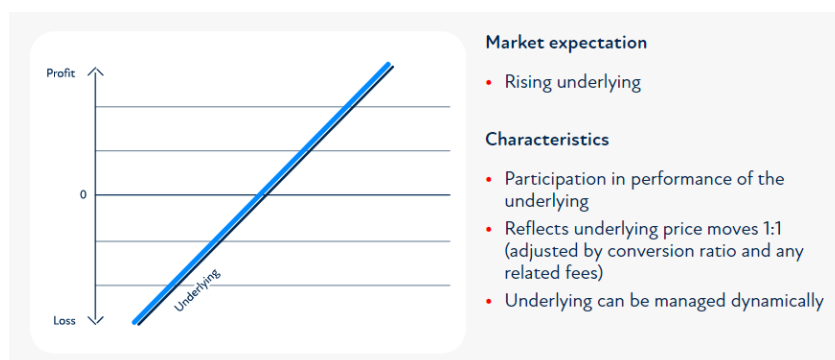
Profit

0

Loss

Underlying

Market expectation

• Rising underlying

Characteristics

• Participation in performance of the underlying
• Reflects underlying price moves 1:1 (adjusted by conversion ratio and any related fees)
• Underlying can be managed dynamically